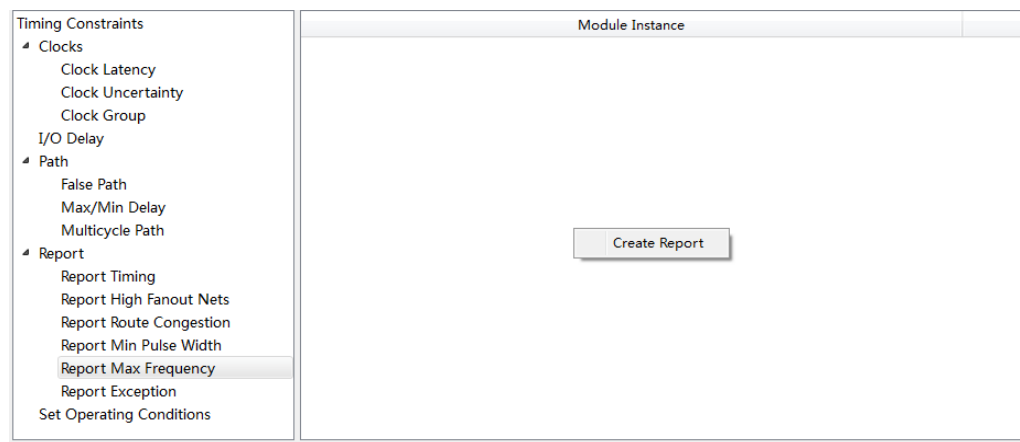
Timing Constraints
Clocks
Clock Latency
Clock Uncertainty
Clock Group
I/O Delay
Path
False Path
Max/Min Delay
Multicycle Path
Report
Report Timing
Report High Fanout Nets
Report Route Congestion
Report Min Pulse Width
Report Max Frequency
Report Exception
Set Operating Conditions

Module Instance

Create Report